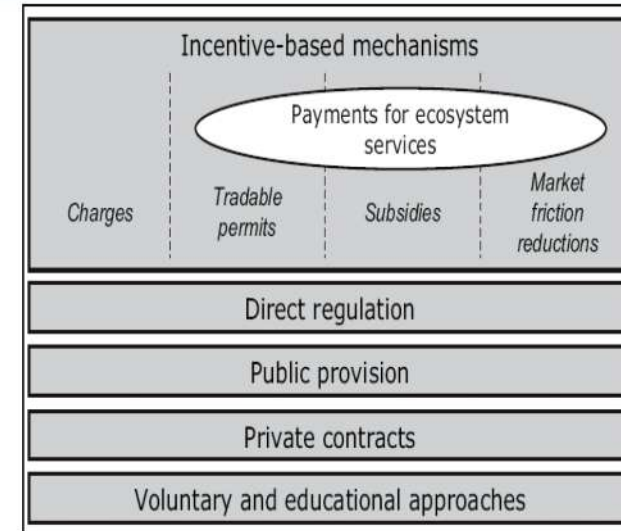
Incentive-based mechanisms

Payments for ecosystem services

Charges

Tradable permits

Subsidies

Market friction reductions

Direct regulation

Public provision

Private contracts

Voluntary and educational approaches